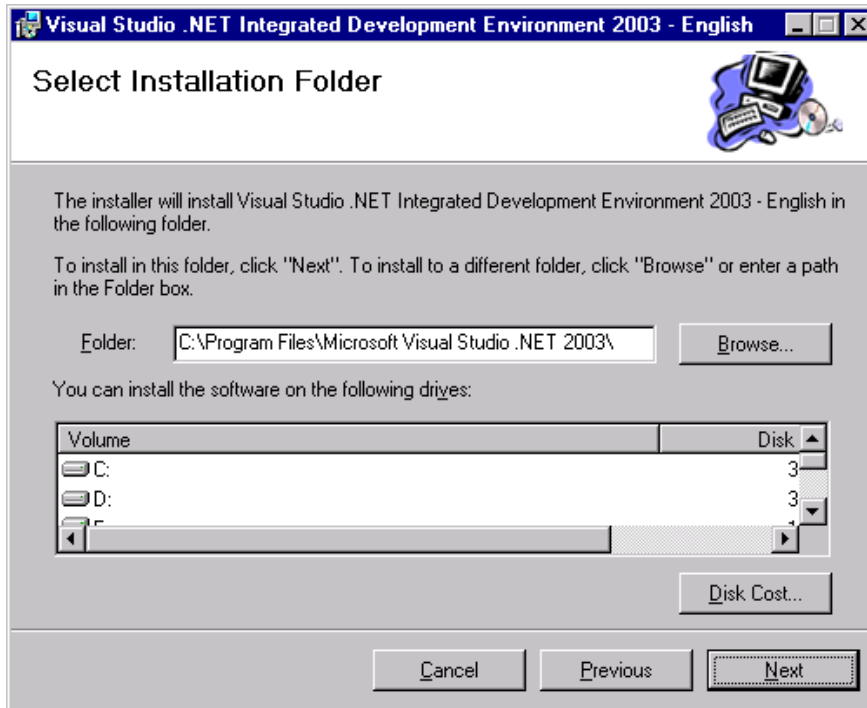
Visual Studio .NET Integrated Development Environment 2003 - English

Select Installation Folder

The installer will install Visual Studio .NET Integrated Development Environment 2003 - English in the following folder.

To install in this folder, click "Next". To install to a different folder, click "Browse" or enter a path in the Folder box.

Folder: C:\Program Files\Microsoft Visual Studio .NET 2003\

Browse...

You can install the software on the following drives:

| Volume | Disk |
|---|---|
| C: | 3 |
| D: | 3 |
| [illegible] | 1 |

Disk Cost...

Cancel Previous Next